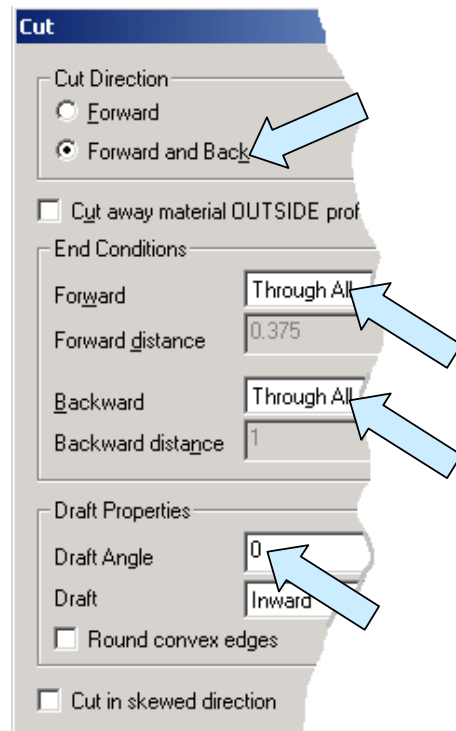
Cut

Cut Direction

Forward

Forward and Back

Cut away material OUTSIDE prof

End Conditions

Forward

Through All

Forward distance

0.375

Backward

Through All

Backward distance

1

Draft Properties

Draft Angle

0

Draft

Inward

Round convex edges

Cut in skewed direction